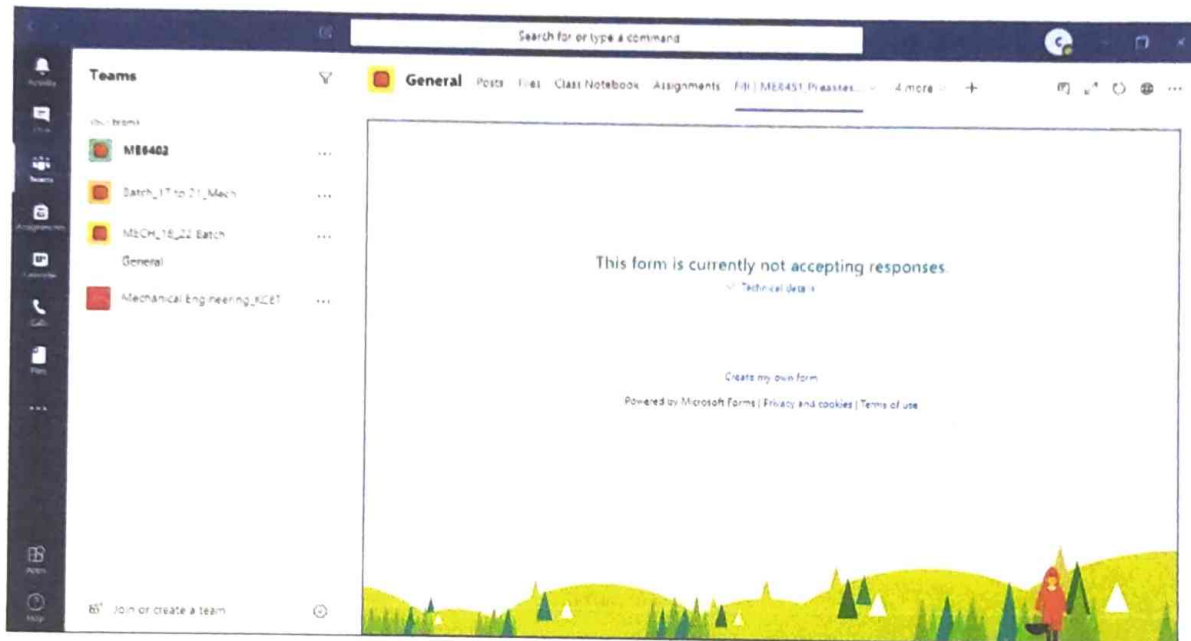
Search for or type a command

Activity
Chat
Teams
Assignments
Calendar
Calls
Files
...
Apps
Help

Teams

Your teams

ME6402 ...

Batch_17 to 21_Mech ...

MECH_18_22 Batch ...

General

Mechanical Engineering_KCET ...

Join or create a team

General Posts Files Class Notebook Assignments Fill | ME6451 Preasses... 4 more +

This form is currently not accepting responses.

Technical details

Create my own form

Powered by Microsoft Forms | Privacy and cookies | Terms of use